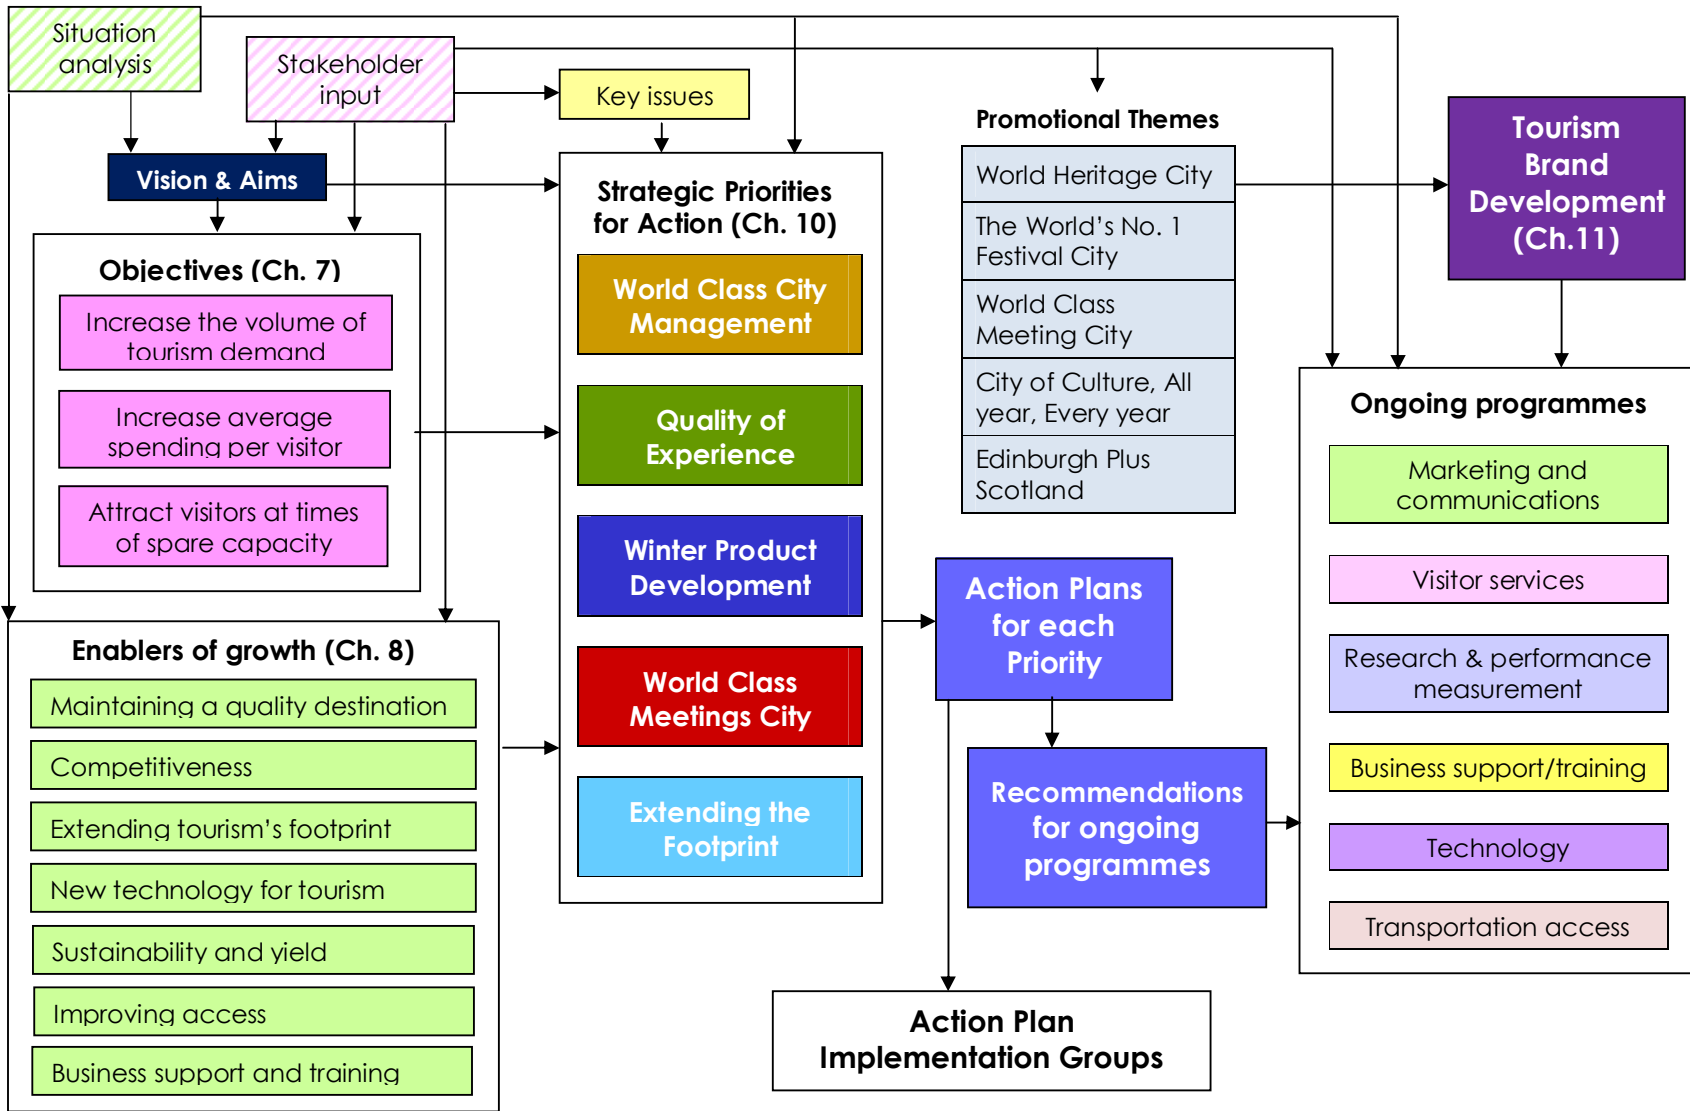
Situation analysis

Stakeholder input

Key issues

Vision & Aims

Objectives (Ch. 7)

Increase the volume of tourism demand

Increase average spending per visitor

Attract visitors at times of spare capacity

Strategic Priorities for Action (Ch. 10)

World Class City Management

Quality of Experience

Winter Product Development

World Class Meetings City

Extending the Footprint

Promotional Themes

| World Heritage City |
|---|
| The World's No. 1 Festival City |
| World Class Meeting City |
| City of Culture, All year, Every year |
| Edinburgh Plus Scotland |

Tourism Brand Development (Ch.11)

Ongoing programmes

Marketing and communications

Visitor services

Research & performance measurement

Business support/training

Technology

Transportation access

Enablers of growth (Ch. 8)

Maintaining a quality destination

Competitiveness

Extending tourism's footprint

New technology for tourism

Sustainability and yield

Improving access

Business support and training

Action Plans for each Priority

Recommendations for ongoing programmes

Action Plan Implementation Groups